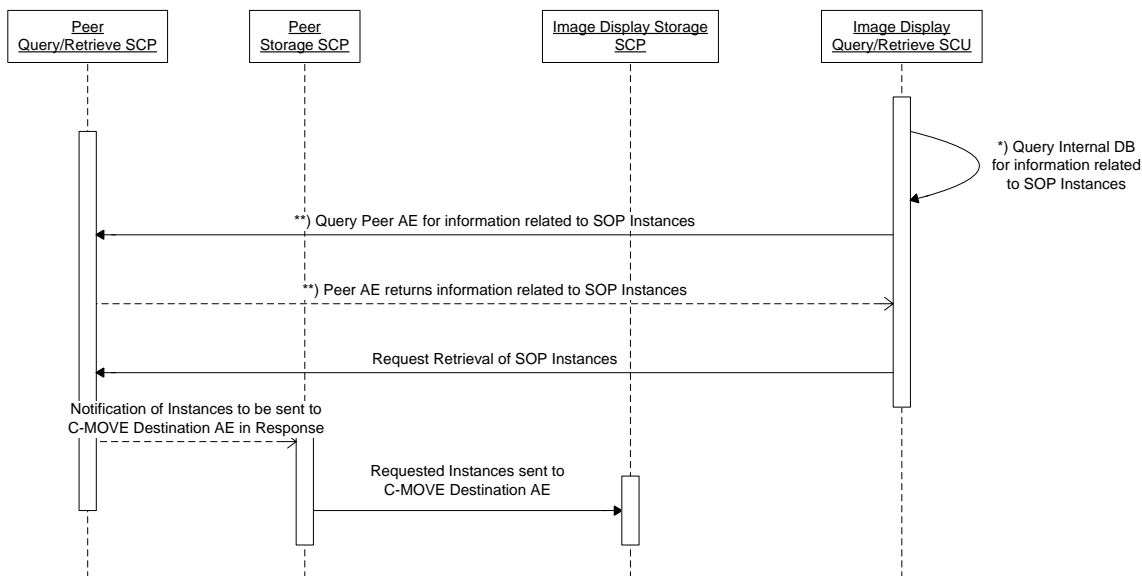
Peer Query/Retrieve SCP

Peer Storage SCP

Image Display Storage SCP

Image Display Query/Retrieve SCU

*) Query Internal DB for information related to SOP Instances

**) Query Peer AE for information related to SOP Instances

**) Peer AE returns information related to SOP Instances

Request Retrieval of SOP Instances

Notification of Instances to be sent to C-MOVE Destination AE in Response

Requested Instances sent to C-MOVE Destination AE